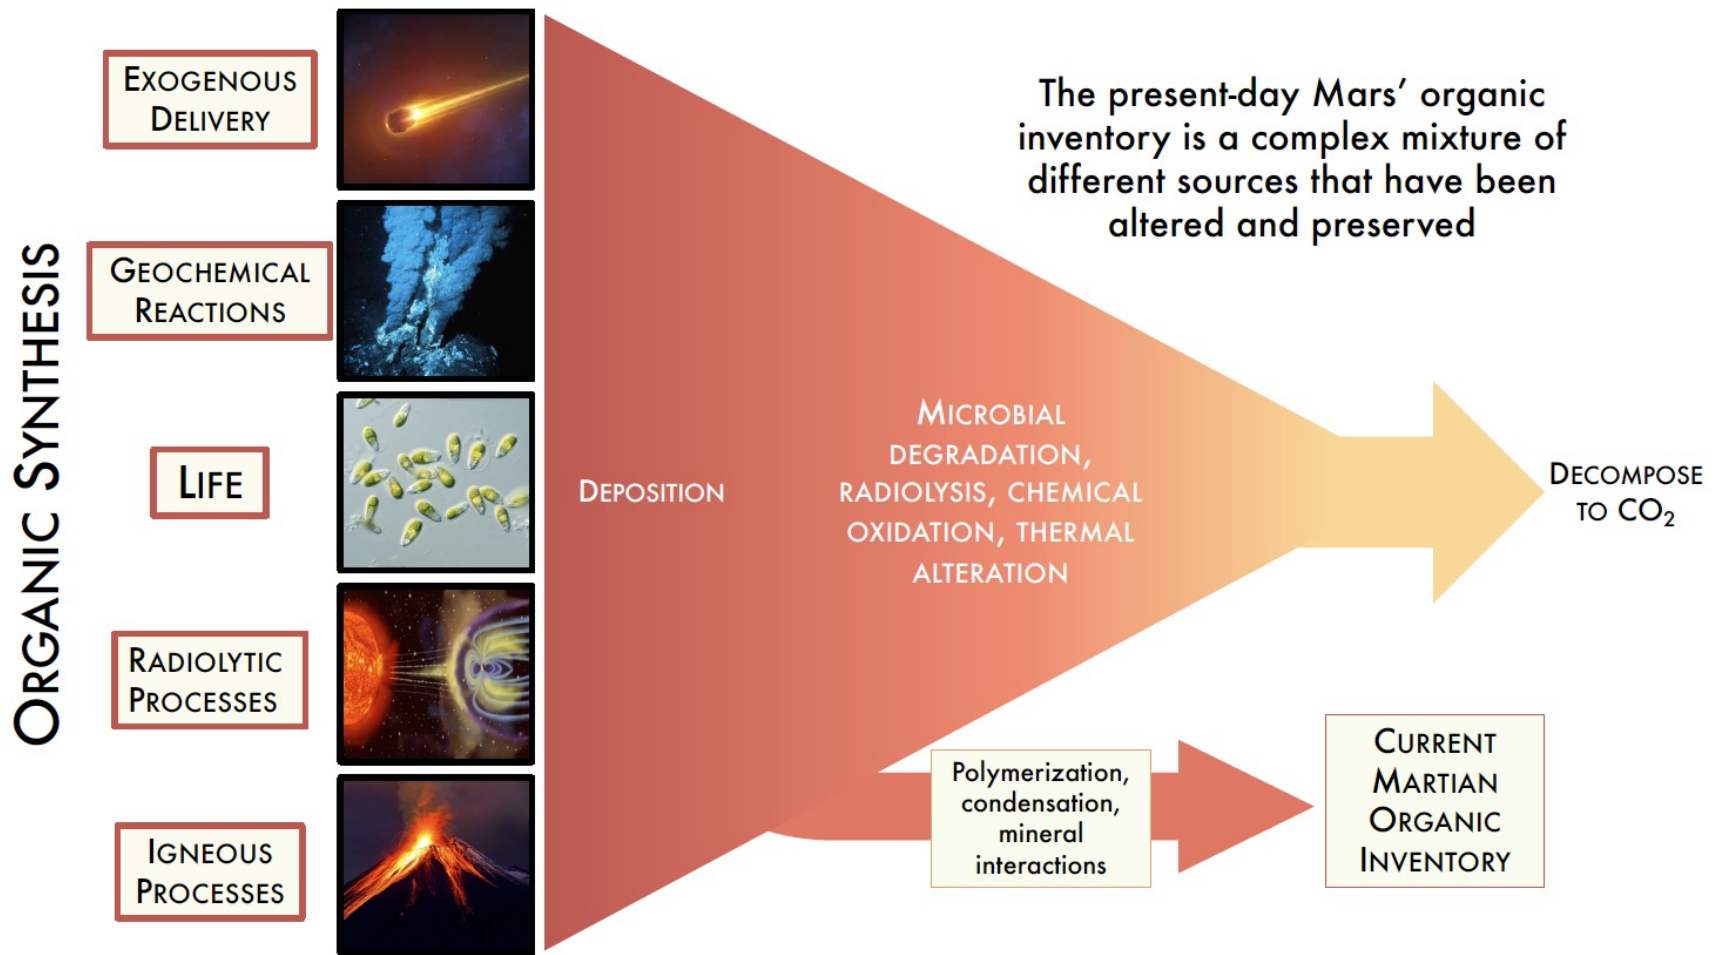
ORGANIC SYNTHESIS

EXOGENOUS DELIVERY

GEOCHEMICAL REACTIONS

LIFE

RADIOLYTIC PROCESSES

IGNEOUS PROCESSES

The present-day Mars' organic inventory is a complex mixture of different sources that have been altered and preserved

DEPOSITION

MICROBIAL DEGRADATION, RADIOLYSIS, CHEMICAL OXIDATION, THERMAL ALTERATION

DECOMPOSE TO $CO_2$

Polymerization, condensation, mineral interactions

CURRENT MARTIAN ORGANIC INVENTORY